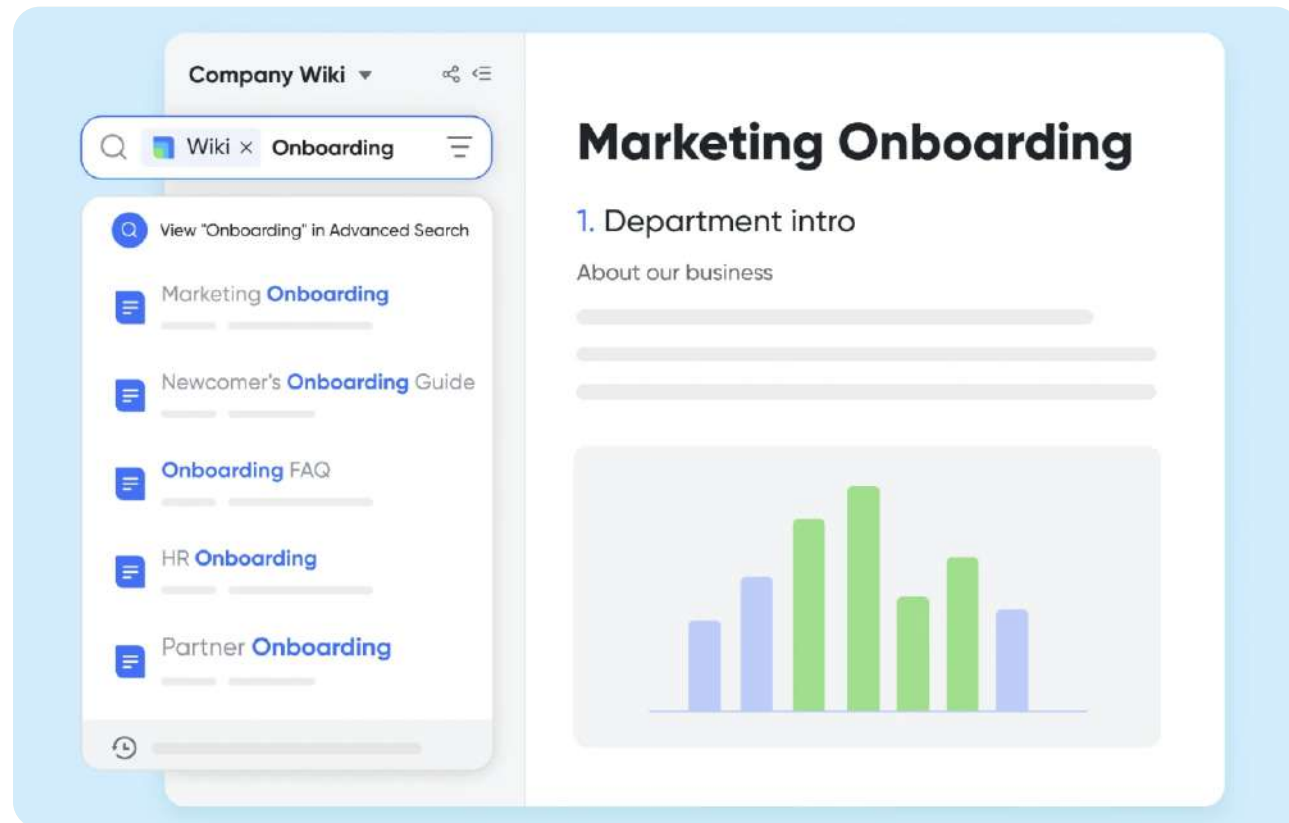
Company Wiki

Wiki × Onboarding

View "Onboarding" in Advanced Search

Marketing Onboarding

Newcomer's Onboarding Guide

Onboarding FAQ

HR Onboarding

Partner Onboarding

Marketing Onboarding

1. Department intro

About our business